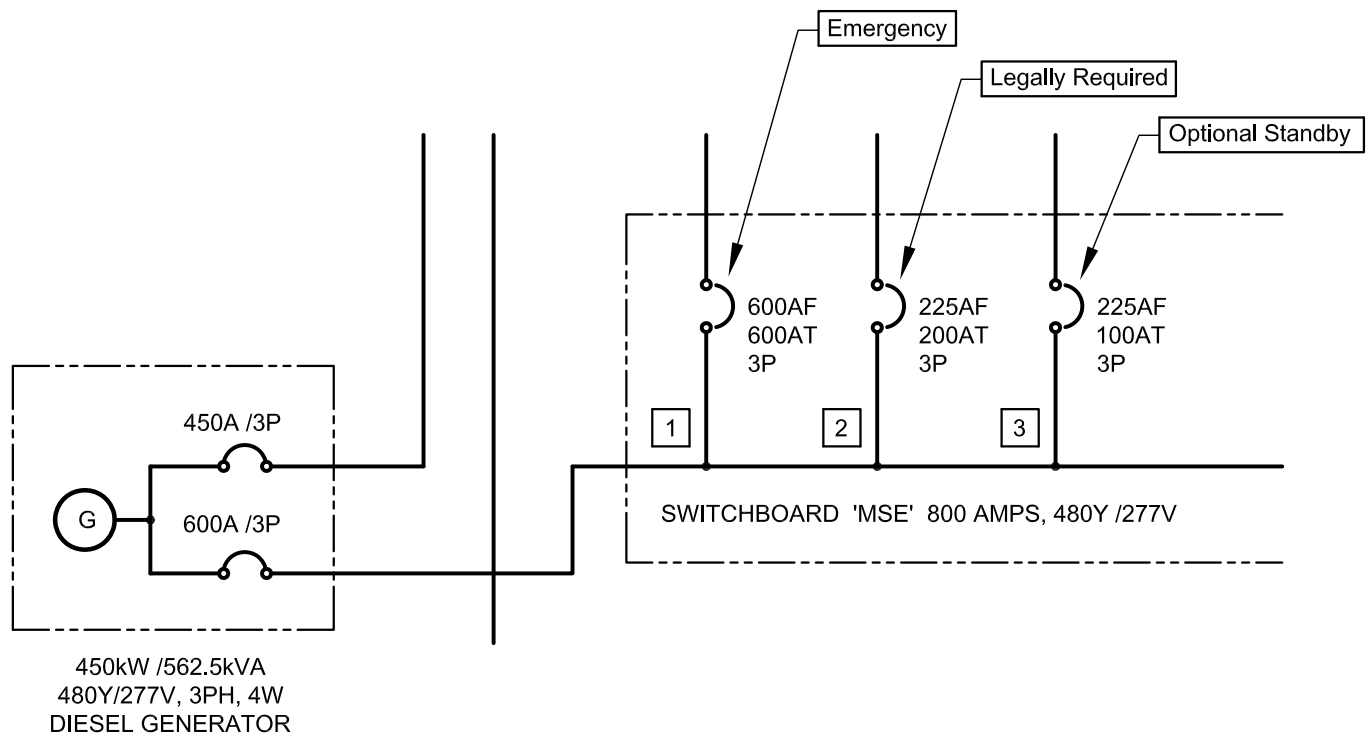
Emergency

Legally Required

Optional Standby

600AF
600AT
3P

225AF
200AT
3P

225AF
100AT
3P

450A /3P

G

600A /3P

1

2

3

SWITCHBOARD 'MSE' 800 AMPS, 480Y /277V

450kW /562.5kVA
480Y/277V, 3PH, 4W
DIESEL GENERATOR